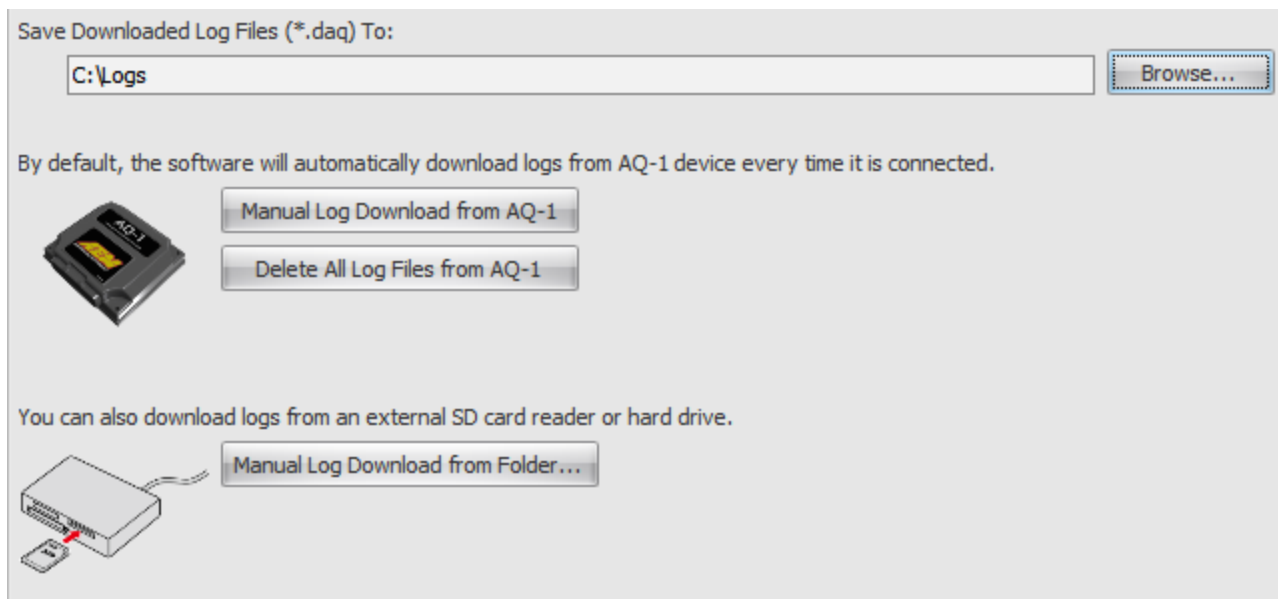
Save Downloaded Log Files (*.daq) To:

C:\Logs

Browse...

By default, the software will automatically download logs from AQ-1 device every time it is connected.

AQ-1

Manual Log Download from AQ-1

Delete All Log Files from AQ-1

You can also download logs from an external SD card reader or hard drive.

Manual Log Download from Folder...